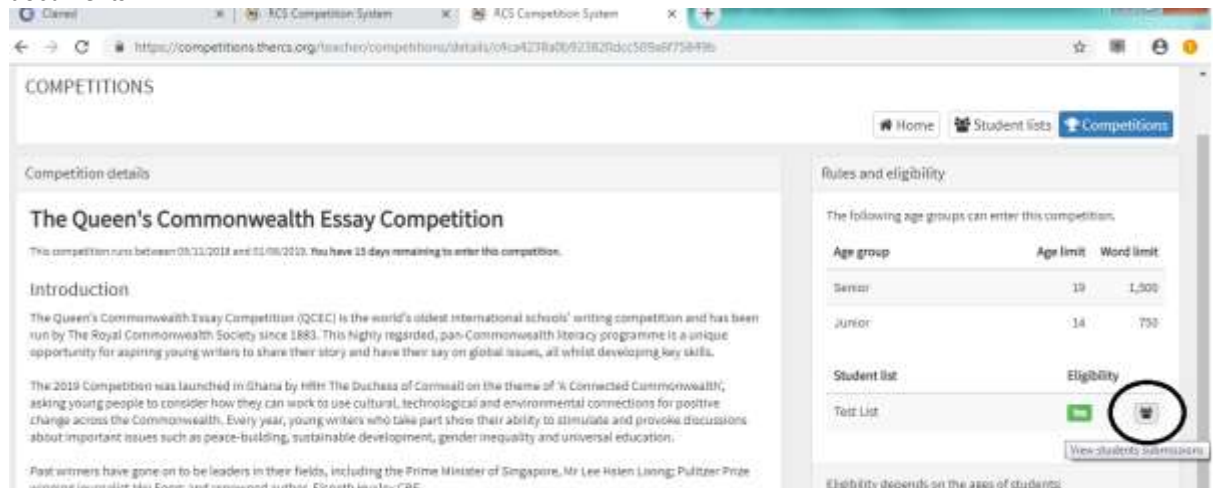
Claned | RCS Competition System | RCS Competition System

https://competitions.thercs.org/teacher/competitions/details/c4ca4238a0b923820dcc509a6f75849b

COMPETITIONS

Home | Student lists | Competitions

Competition details

The Queen's Commonwealth Essay Competition

This competition runs between 05/11/2018 and 01/06/2019. You have 15 days remaining to enter this competition.

Introduction

The Queen's Commonwealth Essay Competition (QCEC) is the world's oldest international schools' writing competition and has been run by The Royal Commonwealth Society since 1883. This highly regarded, pan-Commonwealth literacy programme is a unique opportunity for aspiring young writers to share their story and have their say on global issues, all whilst developing key skills.

The 2019 Competition was launched in Ghana by HRH The Duchess of Cornwall on the theme of 'A Connected Commonwealth', asking young people to consider how they can work to use cultural, technological and environmental connections for positive change across the Commonwealth. Every year, young writers who take part show their ability to stimulate and provoke discussions about important issues such as peace-building, sustainable development, gender inequality and universal education.

Past winners have gone on to be leaders in their fields, including the Prime Minister of Singapore, Mr Lee Hsien Loong; Pulitzer Prize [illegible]

Rules and eligibility

The following age groups can enter this competition.

| Age group | Age limit | Word limit |
|---|---|---|
| Senior | 19 | 1,500 |
| Junior | 14 | 750 |

| Student list | Eligibility |
|---|---|
| Test List | Yes |

View students submissions

Eligibility depends on the ages of students